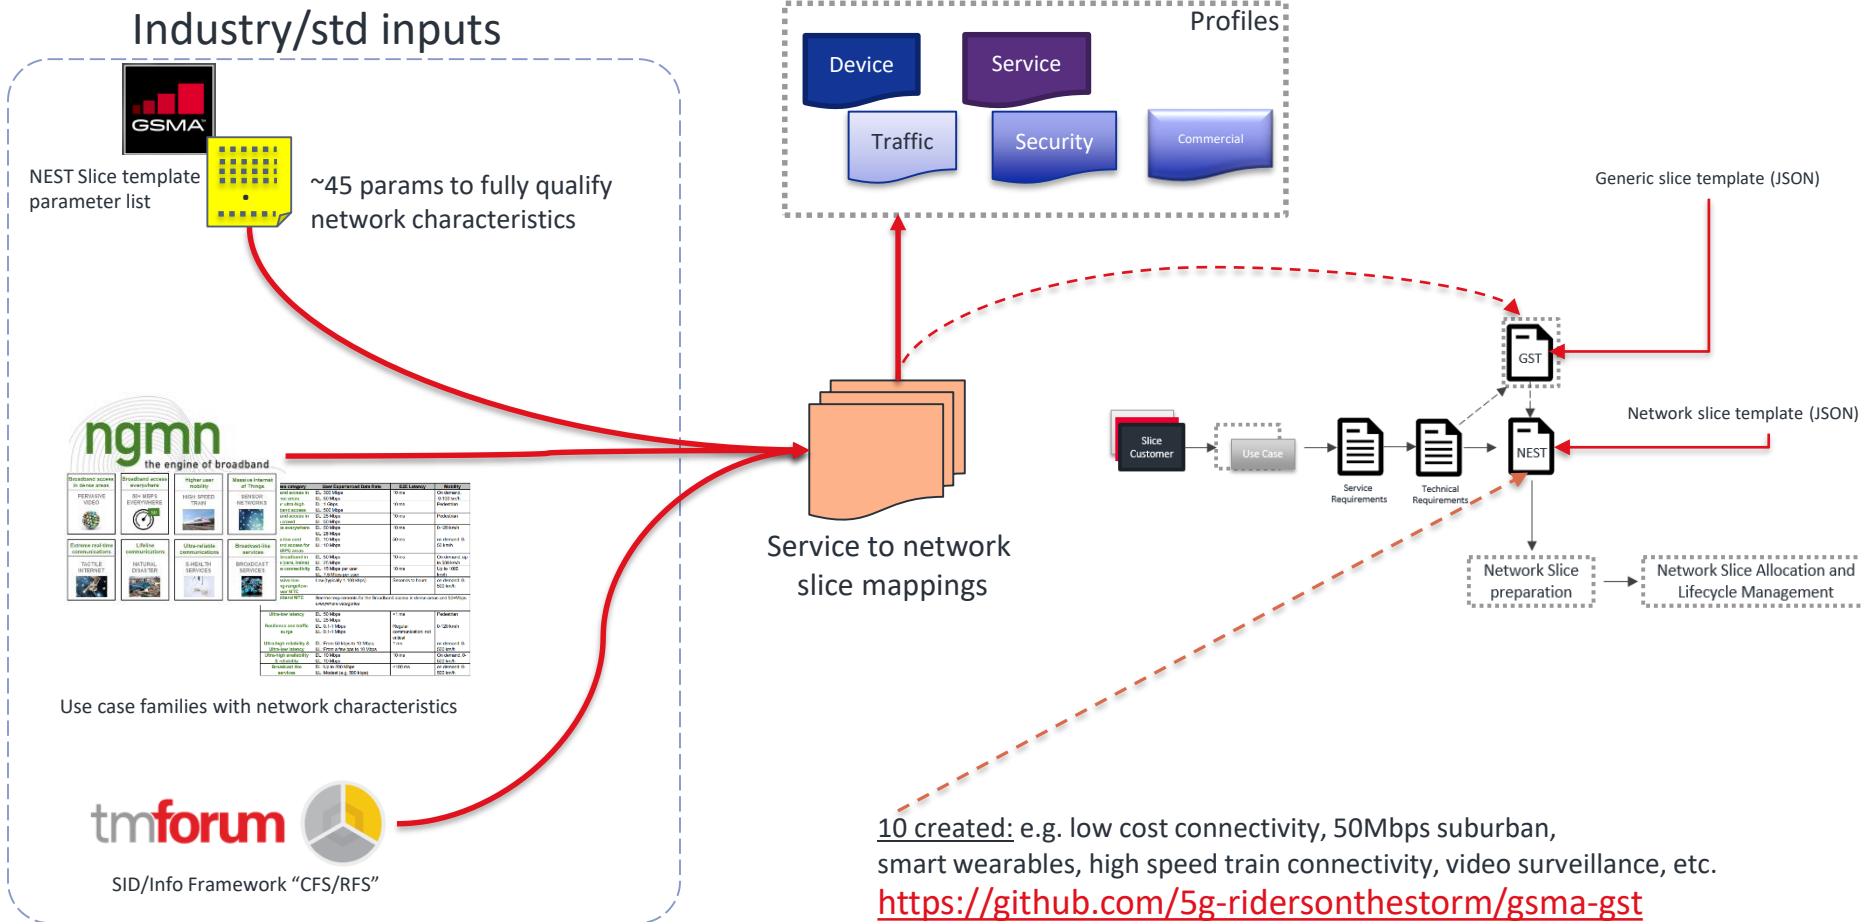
Industry/std inputs

GSMA

NEST Slice template parameter list

~45 params to fully qualify network characteristics

ngmn
the engine of broadband

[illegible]

Use case families with network characteristics

tmforum

SID/Info Framework "CFS/RFS"

Profiles

Device

Service

Traffic

Security

Commercial

Service to network slice mappings

Generic slice template (JSON)

GST

Network slice template (JSON)

Slice Customer

Use Case

Service Requirements

Technical Requirements

NEST

Network Slice preparation

Network Slice Allocation and Lifecycle Management

10 created: e.g. low cost connectivity, 50Mbps suburban, smart wearables, high speed train connectivity, video surveillance, etc.
https://github.com/5g-ridersonthestorm/gsma-gst